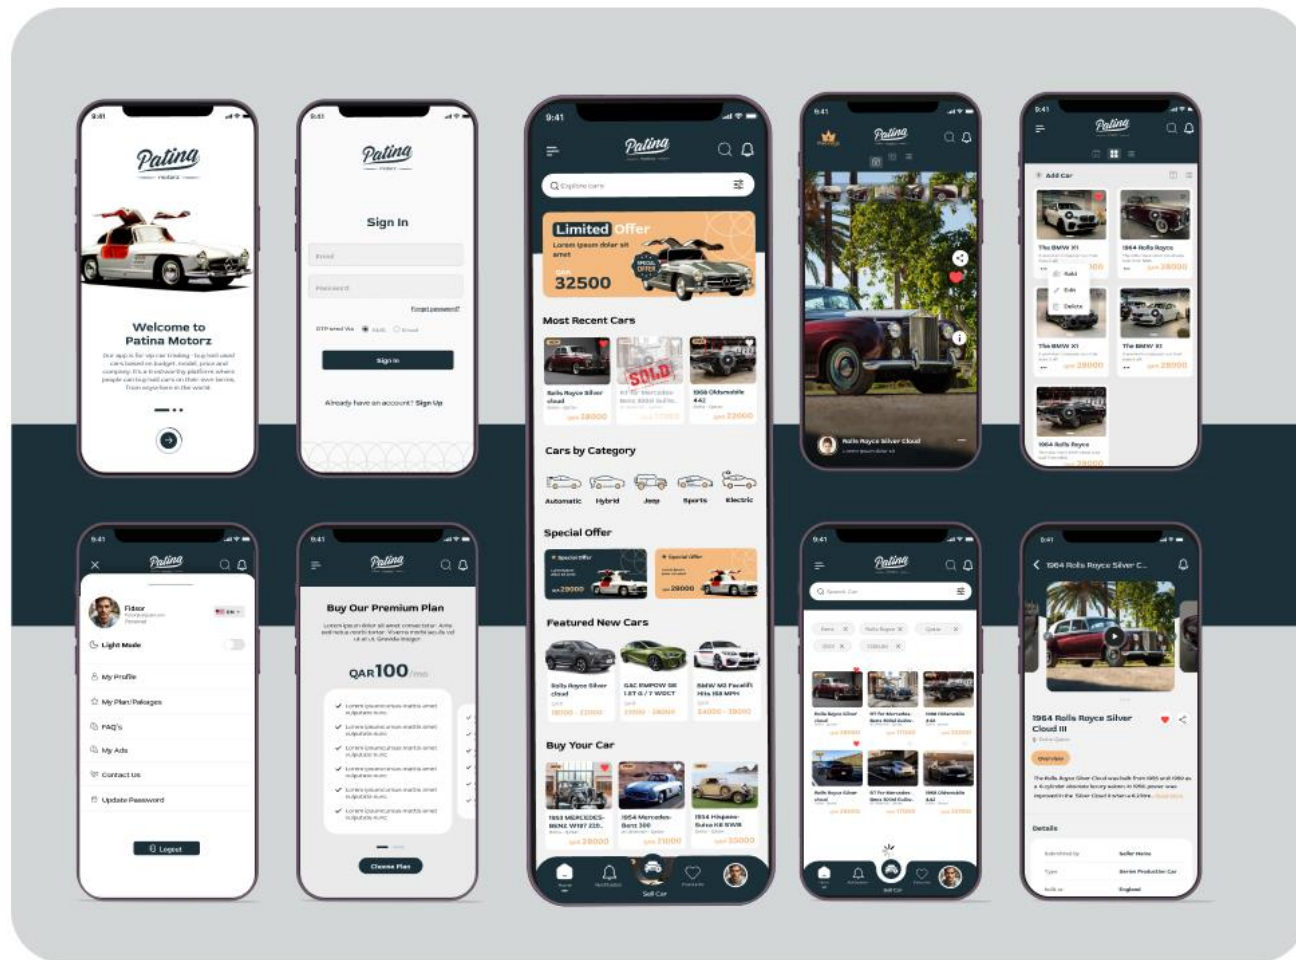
9:41

Patina motors

Welcome to Patina Motorz

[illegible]

9:41

Patina

Sign In

Email

Password

Forgot password?

OTP send Via SMS Email

Sign In

Already have an account? Sign Up

9:41

Patina

Explore cars

Limited Offer

Lorem ipsum dolor sit amet

QAR 32500

Most Recent Cars

Rolls Royce Silver cloud

QAR 28000

SOLD

1959 Oldsmobile 442

QAR 22000

Cars by Category

Automatic Hybrid Jeep Sports Electric

Special Offer

Special Offer

QAR 29000

Special Offer

QAR 29000

Featured New Cars

Rolls Royce Silver cloud

GAC EMPOW GE 1.5T-G / 7 WDCT

BMW M2 Facelift Hits 158 MPH

Buy Your Car

1960 MERCEDES-BENZ W187 220

QAR 28000

1954 Mercedes-Benz 300

QAR 71000

1934 Hispano-Suiza K6 SWB

QAR 33000

Home Notification Sell Car Favourite

9:41

Patina

Rolls Royce Silver Cloud

9:41

Patina

Add Car

The BMW X1

1964 Rolls Royce

QAR 28000

Sold

Edit

Delete

The BMW X1

The BMW X1

QAR 28000

QAR 28000

1964 Rolls Royce

QAR 28000

9:41

Patina

Fidaa

EN

Light Mode

My Profile

My Plan/Pakages

FAQ's

My Ads

Contact Us

Update Password

Logout

9:41

Patina

Buy Our Premium Plan

QAR100/mo

Choose Plan

9:41

Patina

Search Car

Sell Car

9:41

1964 Rolls Royce Silver C...

1964 Rolls Royce Silver Cloud III

Overview

Details

Submitted by Seller Name

Type Series Production Car

Built in England